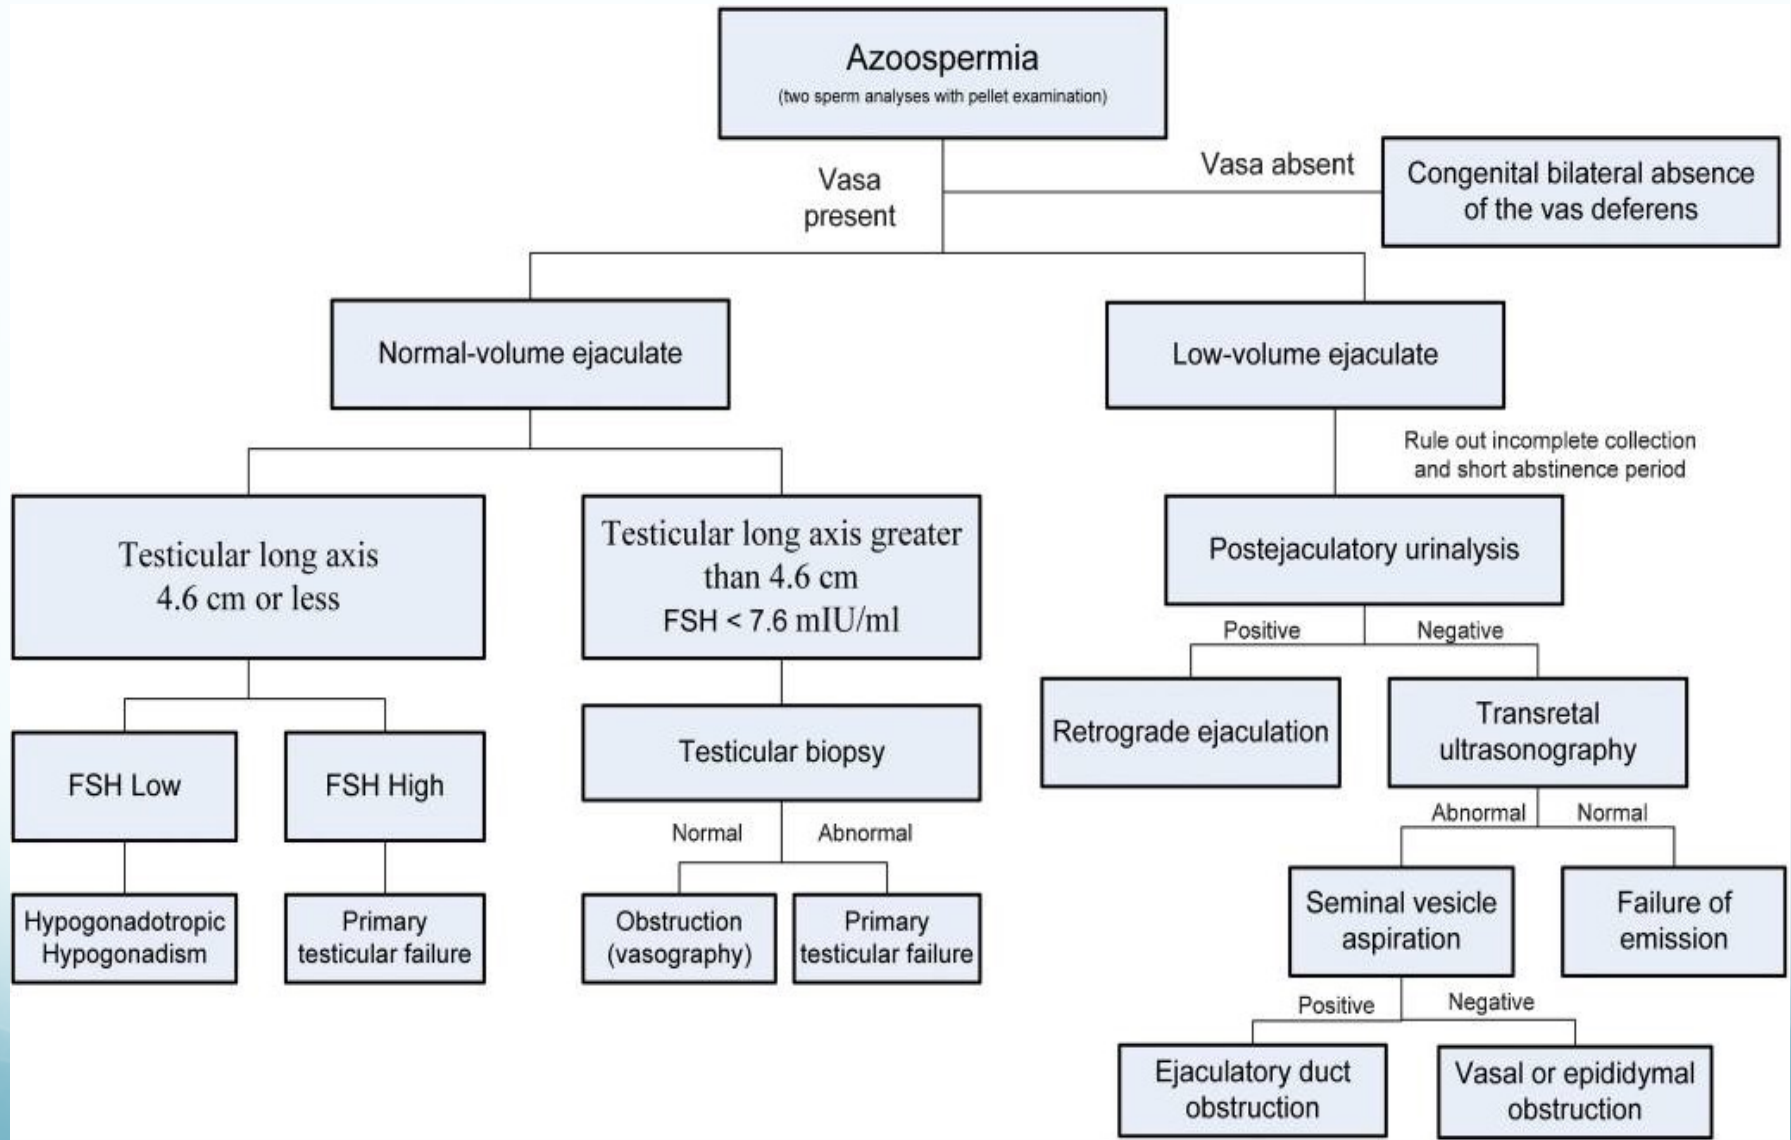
Azoospermia
(two sperm analyses with pellet examination)

Vasa present

Vasa absent

Congenital bilateral absence of the vas deferens

Normal-volume ejaculate

Low-volume ejaculate

Rule out incomplete collection and short abstinence period

Testicular long axis 4.6 cm or less

Testicular long axis greater than 4.6 cm FSH < 7.6 mIU/ml

Postejaculatory urinalysis

Positive

Negative

FSH Low

FSH High

Testicular biopsy

Retrograde ejaculation

Transretal ultrasonography

Normal

Abnormal

Abnormal

Normal

Hypogonadotropic Hypogonadism

Primary testicular failure

Obstruction (vasography)

Primary testicular failure

Seminal vesicle aspiration

Failure of emission

Positive

Negative

Ejaculatory duct obstruction

Vasal or epididymal obstruction